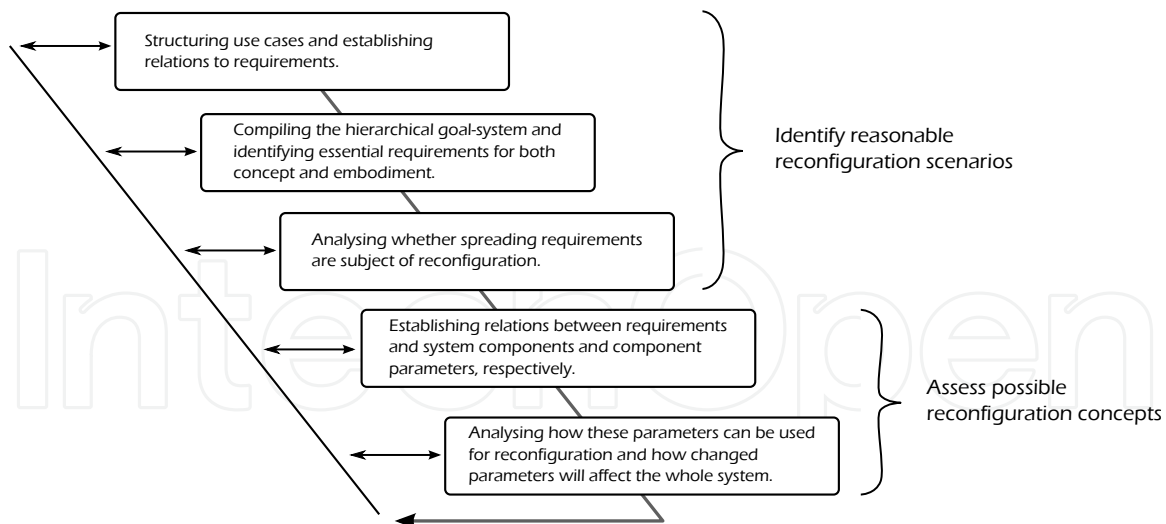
Structuring use cases and establishing relations to requirements.

Compiling the hierarchical goal-system and identifying essential requirements for both concept and embodiment.

Analysing whether spreading requirements are subject of reconfiguration.

Identify reasonable reconfiguration scenarios

Establishing relations between requirements and system components and component parameters, respectively.

Analysing how these parameters can be used for reconfiguration and how changed parameters will affect the whole system.

Assess possible reconfiguration concepts

IntechOpen